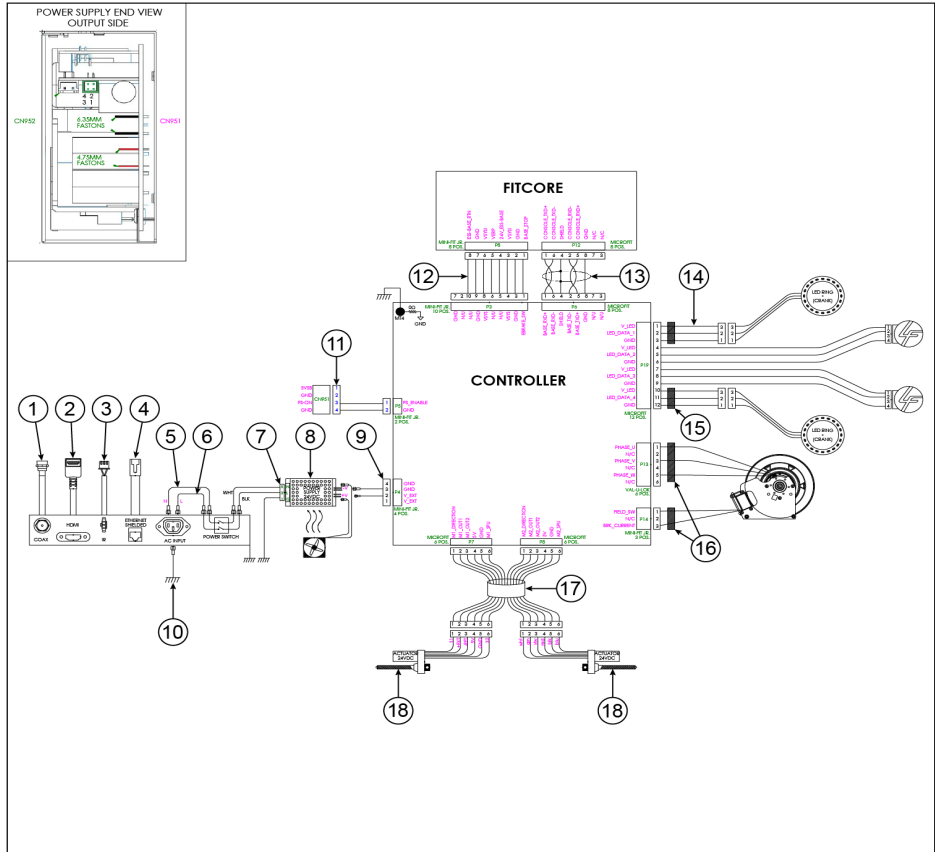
POWER SUPPLY END VIEW
OUTPUT SIDE

4 2
3 1

CN952

CN951

6.35MM FASTONS

4.75MM FASTONS

FITCORE

MINI-FIT JR. 8 POS.

P8

P12

MICROFIT 8 POS.

8 7 6 5 4 3 2 1

1 2 3 4 5 6 7 8

12

13

14

7 2 10 9 8 6 5 4 3 1

P3

P5

1 6 4 2 5 8 7 3

MINI-FIT JR. 10 POS.

MICROFIT 8 POS.

MT4

GND

LED RING (CRANK)

11

CONTROLLER

V_LED
LED_DATA_1
GND
V_LED
LED_DATA_2
GND
V_LED
LED_DATA_3
GND
V_LED
LED_DATA_4
GND

P10

MICROFIT 12 POS.

15

CN905

PS_ENABLE
GND

MINI-FIT JR. 2 POS.

1 2 3 4 5 6 7 8 9 10

GND
GND
V_EXT
V_EXT

MINI-FIT JR. 4 POS.

PHASE_U
N/C
PHASE_V
N/C
PHASE_W
N/C

P13

VAL-U-LOK 6 POS.

REED_SW
N/C
BRK_CURRENT

P14

MINI-FIT JR. 3 POS.

16

COAX

HDMI

ETHERNET SHIELDED

AC INPUT

POWER SWITCH

POWER SUPPLY

WHT

BLK

P7

P8

MICROFIT 6 POS.

1 2 3 4 5 6

17

ACTUATOR 24VDC

18

18

10